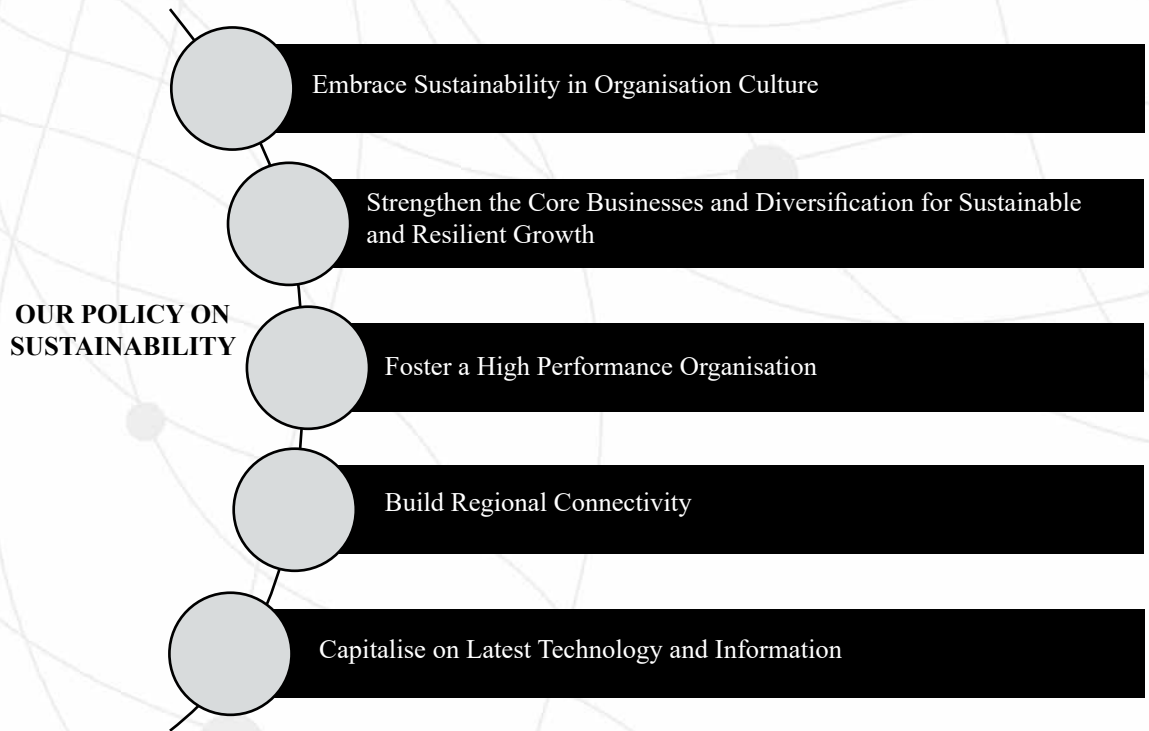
OUR POLICY ON SUSTAINABILITY

Embrace Sustainability in Organisation Culture

Strengthen the Core Businesses and Diversification for Sustainable and Resilient Growth

Foster a High Performance Organisation

Build Regional Connectivity

Capitalise on Latest Technology and Information